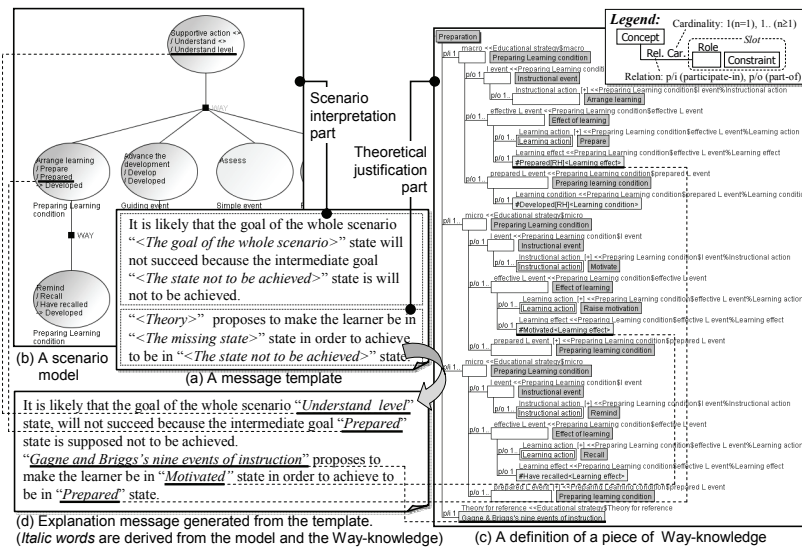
Supportive action <>
/ Understand <>
/ Understand level

WAY

Arrange learning
/ Prepare
/ Prepared
/ Developed

Preparing Learning condition

Advance the development
/ Develop
Developed

Guiding event

Assess

Simple event

WAY

Remind
/ Recall
/ Have recalled
/ Developed

Preparing Learning condition

(b) A scenario model

Scenario interpretation part

Theoretical justification part

It is likely that the goal of the whole scenario "<The goal of the whole scenario>" state will not succeed because the intermediate goal "<The state not to be achieved>" state is will not to be achieved.

"<Theory>" proposes to make the learner be in "<The missing state>" state in order to achieve to be in "<The state not to be achieved>" state.

(a) A message template

It is likely that the goal of the whole scenario "Understand level" state, will not succeed because the intermediate goal "Prepared" state is supposed not to be achieved.
"Gagne and Briggs's nine events of instruction" proposes to make the learner be in "Motivated" state in order to achieve to be in "Prepared" state.

(d) Explanation message generated from the template.
(Italic words are derived from the model and the Way-knowledge)

Legend:
Concept
Cardinality: 1(n=1), 1.. (n≥1)
Slot
Rel. Car.
Role
Constraint
Relation: p/i (participate-in), p/o (part-of)

Preparation
p/i 1
macro <<Educational strategy$macro
Preparing Learning condition
p/o 1
event <<Preparing Learning condition
Instructional event
Instructional action [+] <<Preparing Learning condition$I event%Instructional action
Arrange learning
p/o 1 ..
effective L event <<Preparing Learning condition$effective L event
Effect of learning
p/o 1 ..
Learning action [+] <<Preparing Learning condition$effective L event%Learning action
Learning action
Prepare
Learning effect <<Preparing Learning condition$effective L event%Learning effect
#Prepared[RH]<Learning effect>
p/o 1 ..
prepared L event <<Preparing Learning condition$prepared L event
Preparing learning condition
Learning condition <<Preparing Learning condition$prepared L event
#Developed[RH]<Learning condition>
p/i 1
micro <<Educational strategy$micro
Preparing Learning condition
p/o 1
I event <<Preparing Learning condition$I event
Instructional event
Instructional action [+] <<Preparing Learning condition$I event%Instructional action
Instructional action
Motivate
p/o 1 ..
effective L event <<Preparing Learning condition$effective L event
Effect of learning
p/o 1 ..
Learning action [+] <<Preparing Learning condition$effective L event%Learning action
Learning action
Raise motivation
Learning effect <<Preparing Learning condition$effective L event%Learning effect
#Motivated<Learning effect>
p/o 1 ..
prepared L event [+] <<Preparing Learning condition$prepared L event
Preparing learning condition
p/i 1
micro <<Educational strategy$micro
Preparing Learning condition
p/o 1
I event <<Preparing Learning condition$I event
Instructional event
Instructional action [+] <<Preparing Learning condition$I event%Instructional action
Instructional action
Remind
p/o 1 ..
effective L event <<Preparing Learning condition$effective L event
Effect of learning
p/o 1 ..
Learning action [+] <<Preparing Learning condition$effective L event%Learning action
Learning action
Recall
Learning effect <<Preparing Learning condition$effective L event%Learning effect
#Have recalled<Learning effect>
p/o 1 ..
prepared L event [+] <<Preparing Learning condition$prepared L event
Preparing learning condition
Theory for reference <<Educational strategy$Theory for reference
Gagne & Briggs's nine events of instruction

(c) A definition of a piece of Way-knowledge